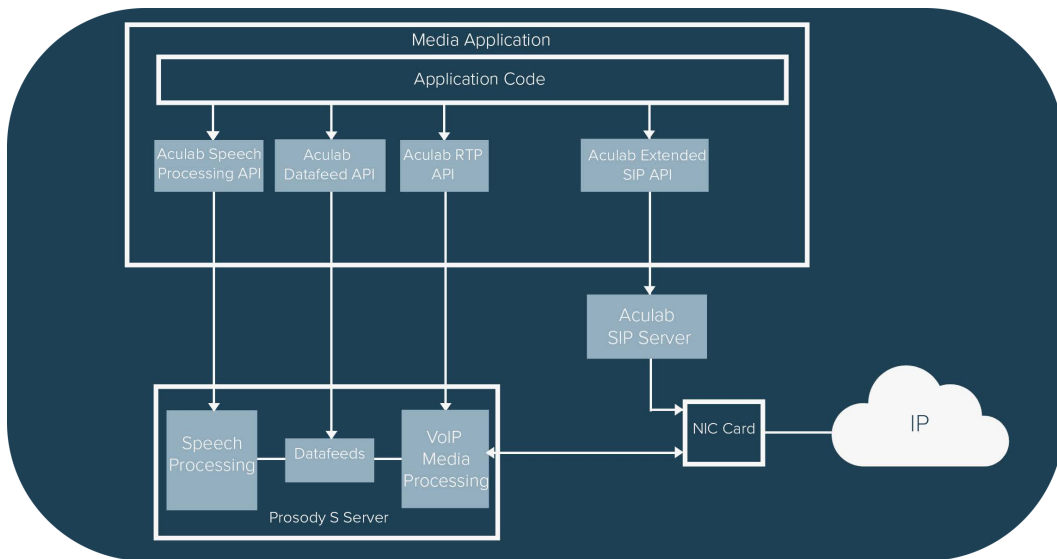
Media Application

Application Code

Aculab Speech Processing API

Aculab Datafeed API

Aculab RTP API

Aculab Extended SIP API

Aculab SIP Server

Speech Processing

Datafeeds

VoIP Media Processing

Prosody S Server

NIC Card

IP